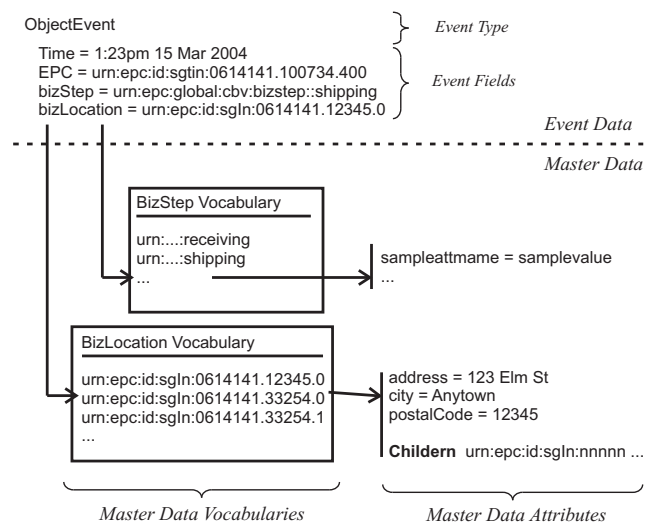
ObjectEvent

Event Type

Time = 1:23pm 15 Mar 2004
EPC = urn:epc:id:sgtin:0614141.100734.400
bizStep = urn:epc:global:cbv:bizstep::shipping
bizLocation = urn:epc:id:sgln:0614141.12345.0

Event Fields

Event Data

Master Data

BizStep Vocabulary

urn:...:receiving
urn:...:shipping
...

sampleattmame = samplevalue
...

BizLocation Vocabulary

urn:epc:id:sgln:0614141.12345.0
urn:epc:id:sgln:0614141.33254.0
urn:epc:id:sgln:0614141.33254.1
...

address = 123 Elm St
city = Anytown
postalCode = 12345

Childern urn:epc:id:sgln:nnnnn ...

Master Data Vocabularies

Master Data Attributes